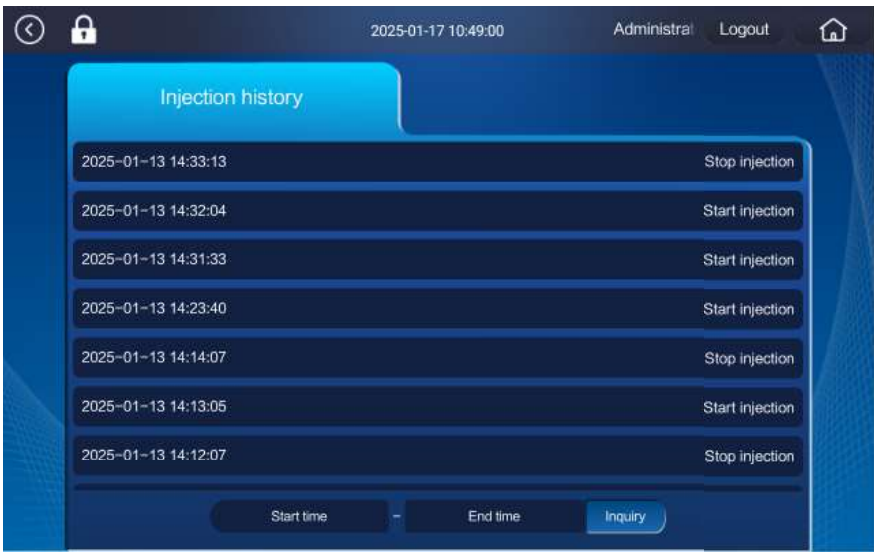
2025-01-17 10:49:00

Administral Logout

Injection history

| | |
|---|---|
| 2025-01-13 14:33:13 | Stop injection |
| 2025-01-13 14:32:04 | Start injection |
| 2025-01-13 14:31:33 | Start injection |
| 2025-01-13 14:23:40 | Start injection |
| 2025-01-13 14:14:07 | Stop injection |
| 2025-01-13 14:13:05 | Start injection |
| 2025-01-13 14:12:07 | Stop injection |

Start time - End time Inquiry